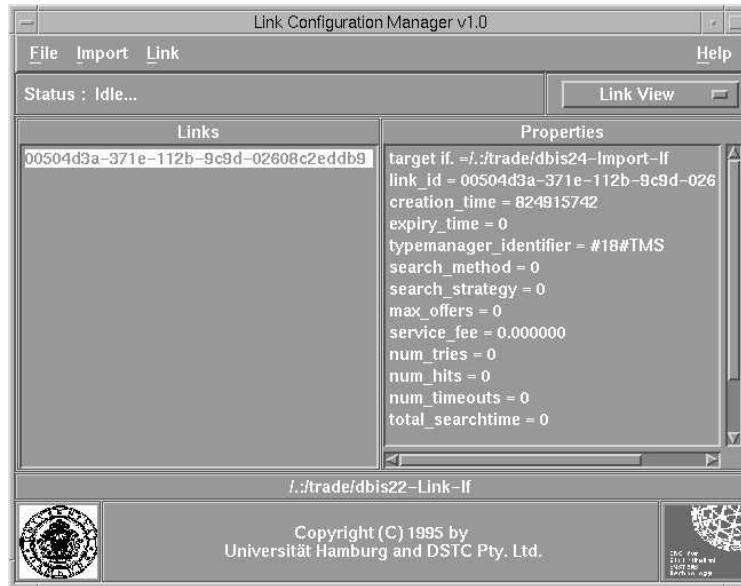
Link Configuration Manager v1.0

File Import Link

Help

Status : Idle...

Link View

Links

00504d3a-371e-112b-9c9d-02608c2eddb9

Properties

target if. =/.:/trade/dbis24-Import-If
link_id = 00504d3a-371e-112b-9c9d-026
creation_time = 824915742
expiry_time = 0
typemanager_identifier = #18#TMS
search_method = 0
search_strategy = 0
max_offers = 0
service_fee = 0.000000
num_tries = 0
num_hits = 0
num_timeouts = 0
total_searchtime = 0

/.:/trade/dbis22-Link-If

Copyright (C) 1995 by
Universität Hamburg and DSTC Pty. Ltd.

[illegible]